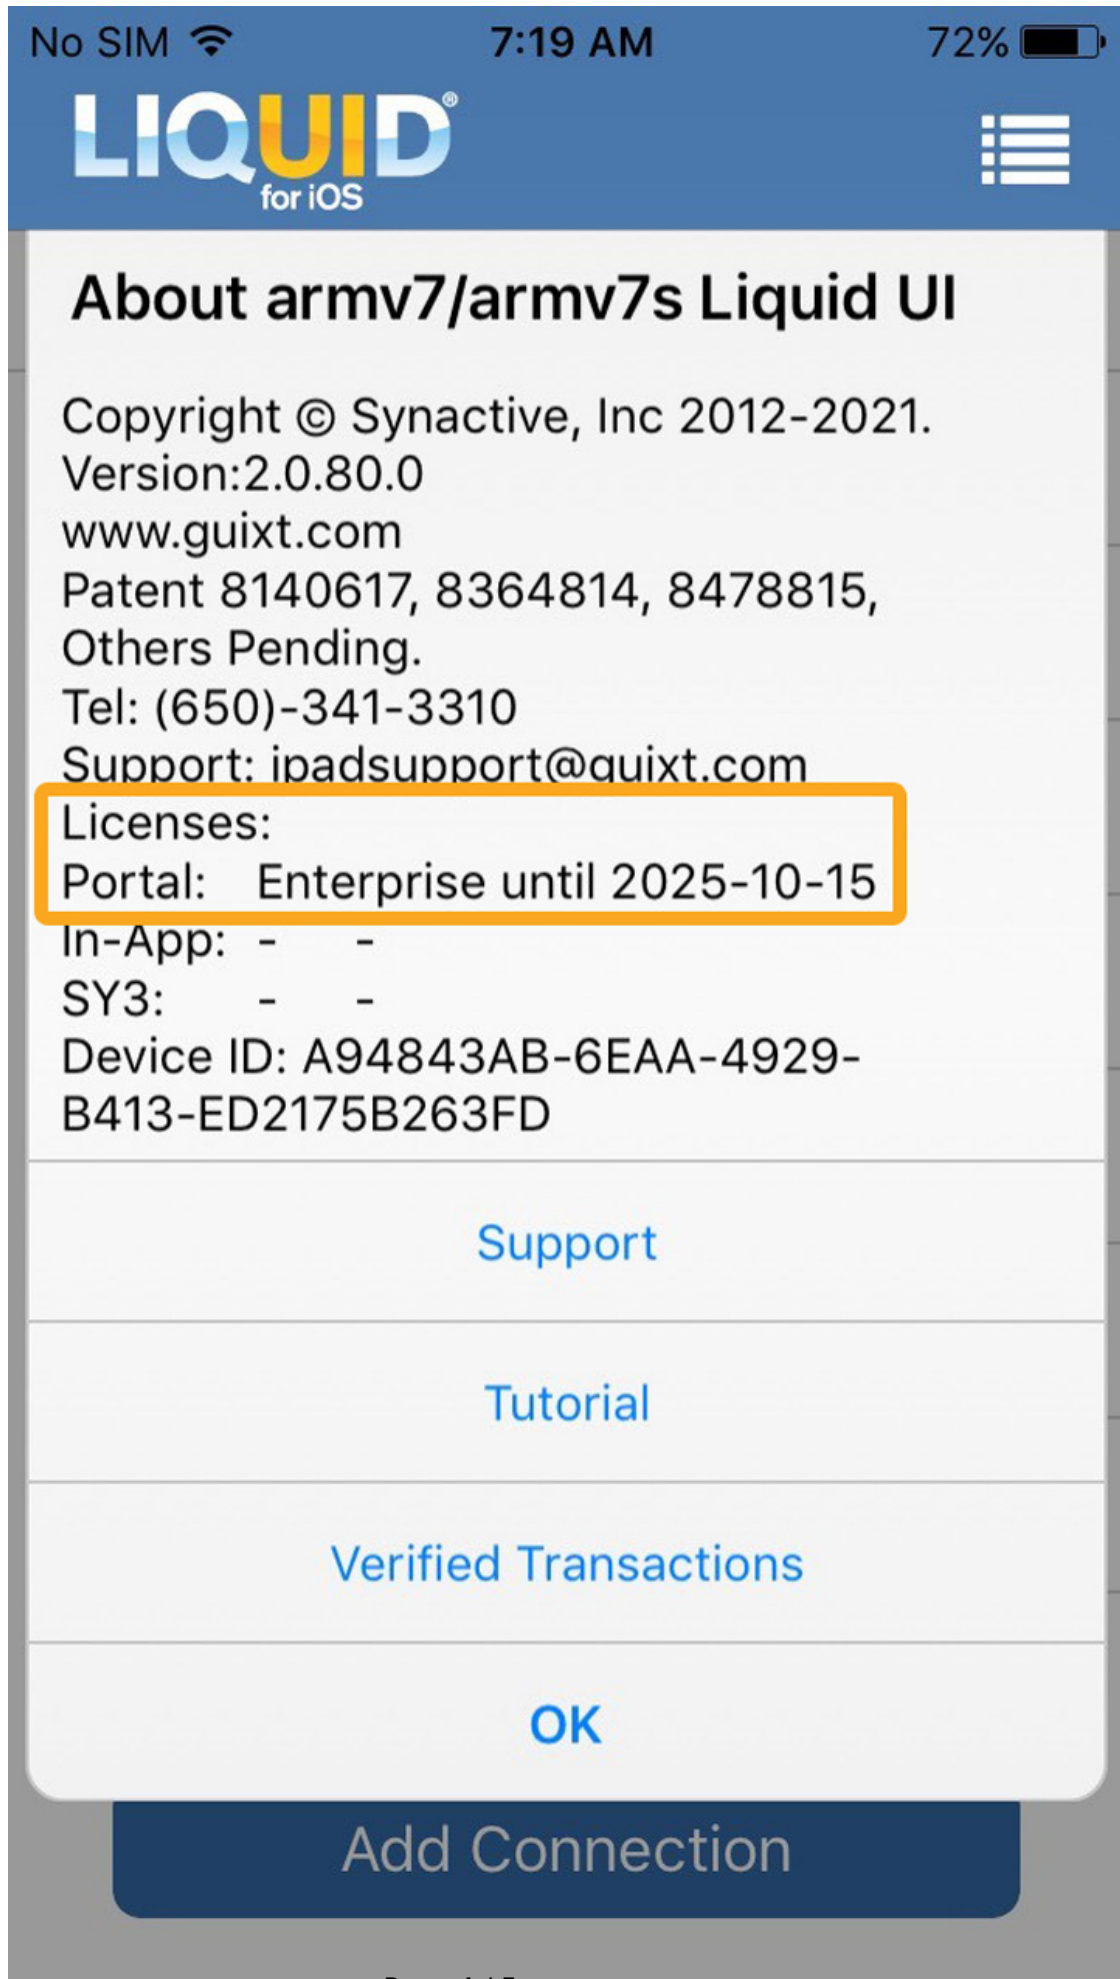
No SIM 7:19 AM 72%

LIQUID® for iOS

About armv7/armv7s Liquid UI

Copyright © Synactive, Inc 2012-2021.
Version:2.0.80.0
www.guixt.com
Patent 8140617, 8364814, 8478815, Others Pending.
Tel: (650)-341-3310
Support: ipadsupport@guixt.com
Licenses:
Portal: Enterprise until 2025-10-15
In-App: - -
SY3: - -
Device ID: A94843AB-6EAA-4929-B413-ED2175B263FD

Support

Tutorial

Verified Transactions

OK

Add Connection